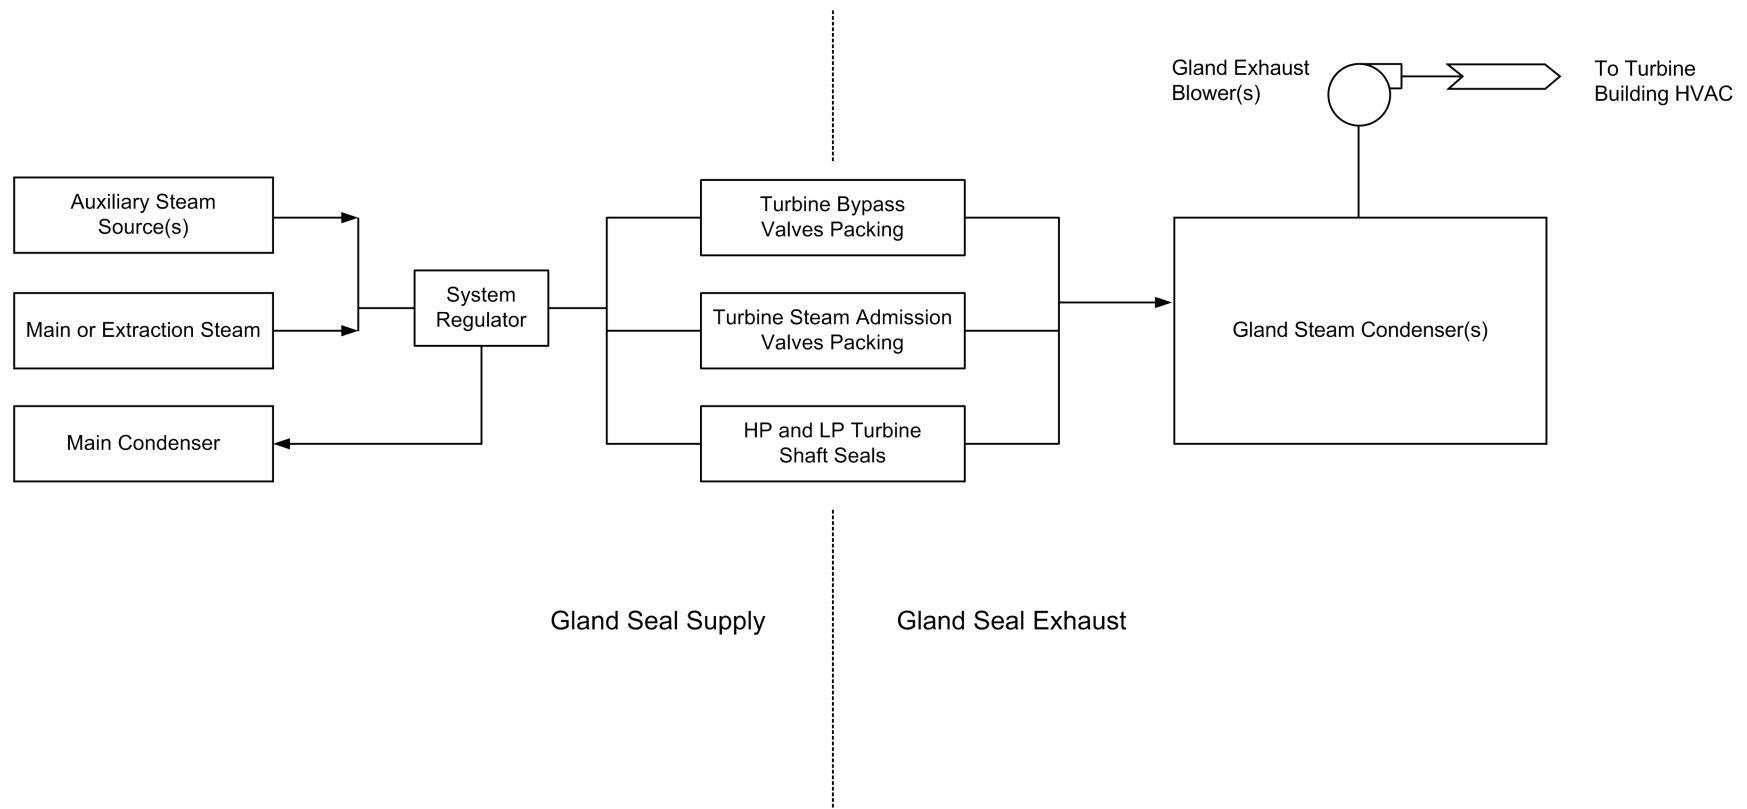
Gland Exhaust Blower(s)

To Turbine Building HVAC

Auxiliary Steam Source(s)

Main or Extraction Steam

Main Condenser

System Regulator

Turbine Bypass Valves Packing

Turbine Steam Admission Valves Packing

HP and LP Turbine Shaft Seals

Gland Steam Condenser(s)

Gland Seal Supply

Gland Seal Exhaust